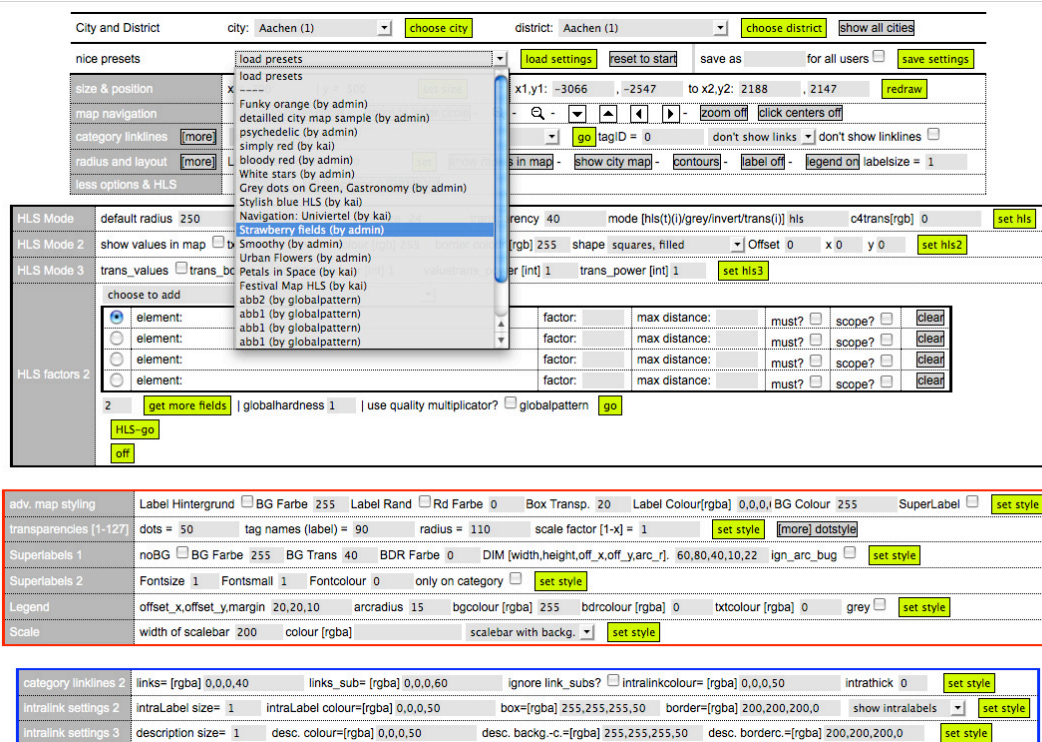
City and District city: Aachen (1) choose city district: Aachen (1) choose district show all cities

nice presets load presets load settings reset to start save as for all users save settings

load presets
----
Funky orange (by admin)
detailled city map sample (by admin)
psychedelic (by admin)
simply red (by kai)
bloody red (by admin)
White stars (by admin)
Grey dots on Green, Gastronomy (by admin)
Stylish blue HLS (by kai)
Navigation: Univiertel (by kai)
Strawberry fields (by admin)
Smoothy (by admin)
Urban Flowers (by admin)
Petals in Space (by kai)
Festival Map HLS (by kai)
abb2 (by globalpattern)
abb1 (by globalpattern)
abb1 (by globalpattern)
abb1 (by globalpattern)

size & position x1,y1: -3066 , -2547 to x2,y2: 2188 , 2147 redraw
map navigation zoom off click centers off
category linklines [more] go tagID = 0 don't show links don't show linklines
radius and layout [more] in map - show city map - contours - label off - legend on labelsize = 1
less options & HLS

HLS Mode default radius 250 rency 40 mode [hls(t)(i)/grey/invert/trans(i)] hls c4trans[rgb] 0 set hls
HLS Mode 2 show values in map [rgb] 255 shape squares, filled Offset 0 x 0 y 0 set hls2
HLS Mode 3 trans_values trans_b er [int] 1 trans_power [int] 1 set hls3
HLS factors 2 choose to add
element: factor: max distance: must? scope? clear
element: factor: max distance: must? scope? clear
element: factor: max distance: must? scope? clear
element: factor: max distance: must? scope? clear
2 get more fields | globalhardness 1 | use quality multiplicator? globalpattern go
HLS-go
off

adv. map styling Label Hintergrund BG Farbe 255 Label Rand Rd Farbe 0 Box Transp. 20 Label Colour[rgba] 0,0,0,1 BG Colour 255 SuperLabel set style
transparencies [1-127] dots = 50 tag names (label) = 90 radius = 110 scale factor [1-x] = 1 set style [more] dotstyle
Superlabels 1 noBG BG Farbe 255 BG Trans 40 BDR Farbe 0 DIM [width,height,off_x,off_y,arc_r]. 60,80,40,10,22 ign_arc_bug set style
Superlabels 2 Fontsize 1 Fontsmall 1 Fontcolour 0 only on category set style
Legend offset_x,offset_y,margin 20,20,10 arcradius 15 bgcolour [rgba] 255 bdrcolour [rgba] 0 txtcolour [rgba] 0 grey set style
Scale width of scalebar 200 colour [rgba] scalebar with backg. set style

category linklines 2 links= [rgba] 0,0,0,40 links_sub= [rgba] 0,0,0,60 ignore link_subs? intralinkcolour= [rgba] 0,0,0,50 intrathick 0 set style
intralink settings 2 intraLabel size= 1 intraLabel colour=[rgba] 0,0,0,50 box=[rgba] 255,255,255,50 border=[rgba] 200,200,200,0 show intralabels set style
intralink settings 3 description size= 1 desc. colour=[rgba] 0,0,0,50 desc. backg.-c.=[rgba] 255,255,255,50 desc. borderc.=[rgba] 200,200,200,0 set style